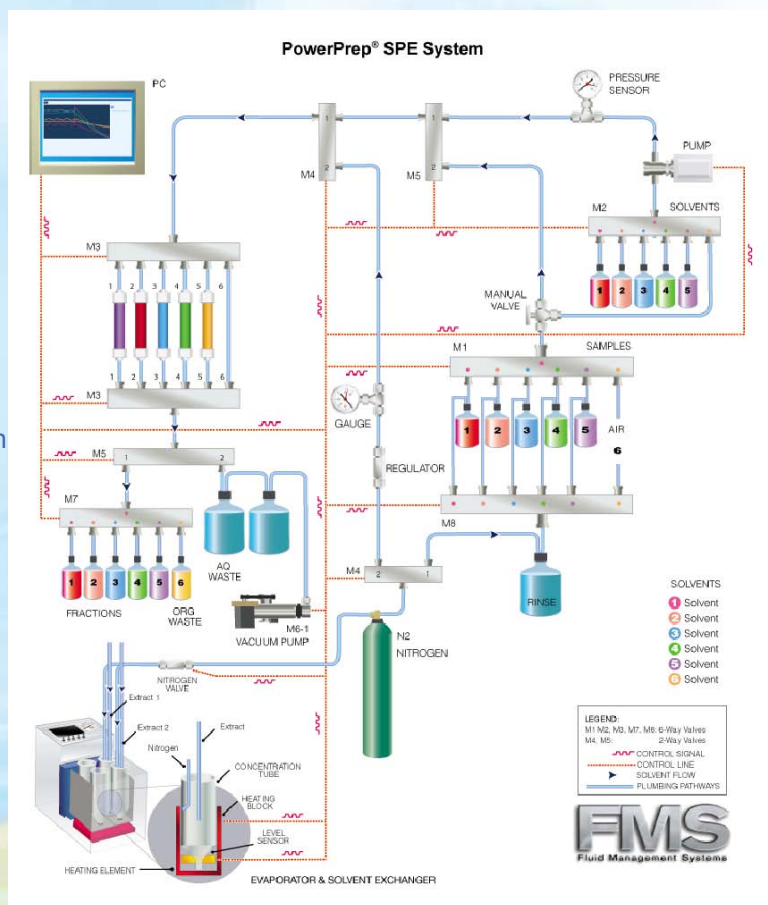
PowerPrep® SPE System

PC

PRESSURE SENSOR

PUMP

1
2
M4

1
2
M5

M2 SOLVENTS

1 2 3 4 5

M3

1 2 3 4 5 6

1 2 3 4 5 6

M3

MANUAL VALVE

M1 SAMPLES

GAUGE

1 2 3 4 5 AIR 6

REGULATOR

M5 1 2

M7

M8

1 2 3 4 5 6

FRACTIONS

ORG WASTE

AQ WASTE

M4 2 1

RINSE

M6-1 VACUUM PUMP

N2 NITROGEN

SOLVENTS
1 Solvent
2 Solvent
3 Solvent
4 Solvent
5 Solvent
6 Solvent

NITROGEN VALVE

Extract 1
Extract 2
Extract
Nitrogen
CONCENTRATION TUBE
HEATING BLOCK
LEVEL SENSOR
HEATING ELEMENT

LEGEND:
M1 M2, M3, M7, M8: 6-Way Valves
M4, M5: 2-Way Valves
CONTROL SIGNAL
CONTROL LINE
SOLVENT FLOW
PLUMBING PATHWAYS

FMS
Fluid Management Systems

EVAPORATOR & SOLVENT EXCHANGER